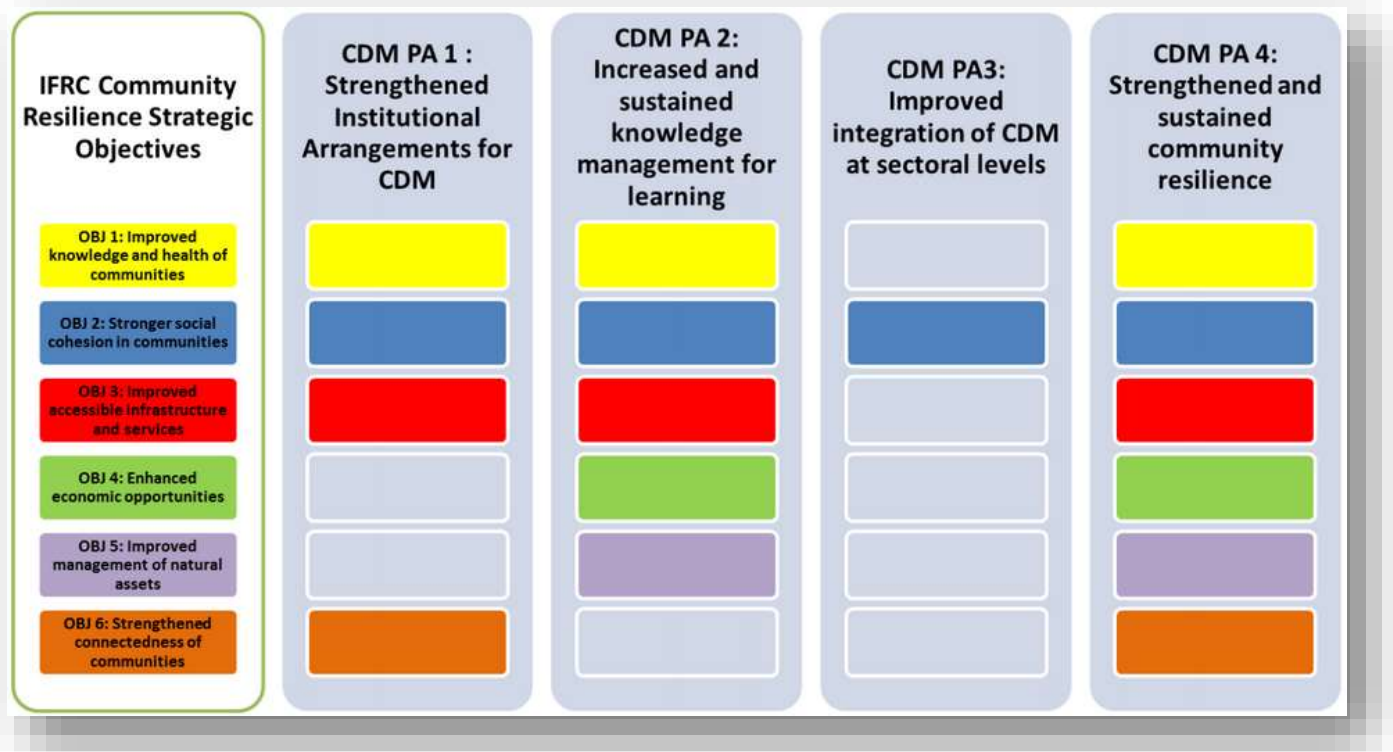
IFRC Community Resilience Strategic Objectives

OBJ 1: Improved knowledge and health of communities

OBJ 2: Stronger social cohesion in communities

OBJ 3: Improved accessible infrastructure and services

OBJ 4: Enhanced economic opportunities

OBJ 5: Improved management of natural assets

OBJ 6: Strengthened connectedness of communities

CDM PA 1 : Strengthened Institutional Arrangements for CDM

CDM PA 2: Increased and sustained knowledge management for learning

CDM PA3: Improved integration of CDM at sectoral levels

CDM PA 4: Strengthened and sustained community resilience